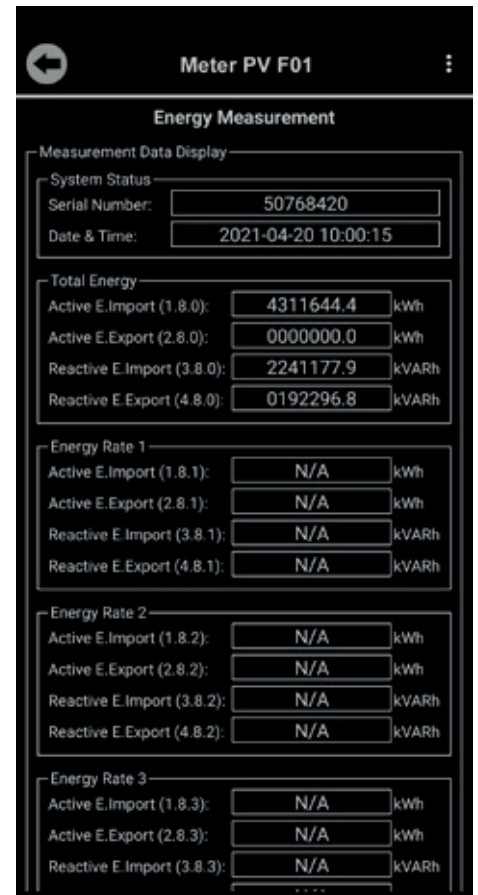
Meter PV F01

Energy Measurement

Measurement Data Display

System Status
Serial Number: 50768420
Date & Time: 2021-04-20 10:00:15

Total Energy
Active E.Import (1.8.0): 4311644.4 kWh
Active E.Export (2.8.0): 0000000.0 kWh
Reactive E.Import (3.8.0): 2241177.9 kVARh
Reactive E.Export (4.8.0): 0192296.8 kVARh

Energy Rate 1
Active E.Import (1.8.1): N/A kWh
Active E.Export (2.8.1): N/A kWh
Reactive E.Import (3.8.1): N/A kVARh
Reactive E.Export (4.8.1): N/A kVARh

Energy Rate 2
Active E.Import (1.8.2): N/A kWh
Active E.Export (2.8.2): N/A kWh
Reactive E.Import (3.8.2): N/A kVARh
Reactive E.Export (4.8.2): N/A kVARh

Energy Rate 3
Active E.Import (1.8.3): N/A kWh
Active E.Export (2.8.3): N/A kWh
Reactive E.Import (3.8.3): N/A kVARh
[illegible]